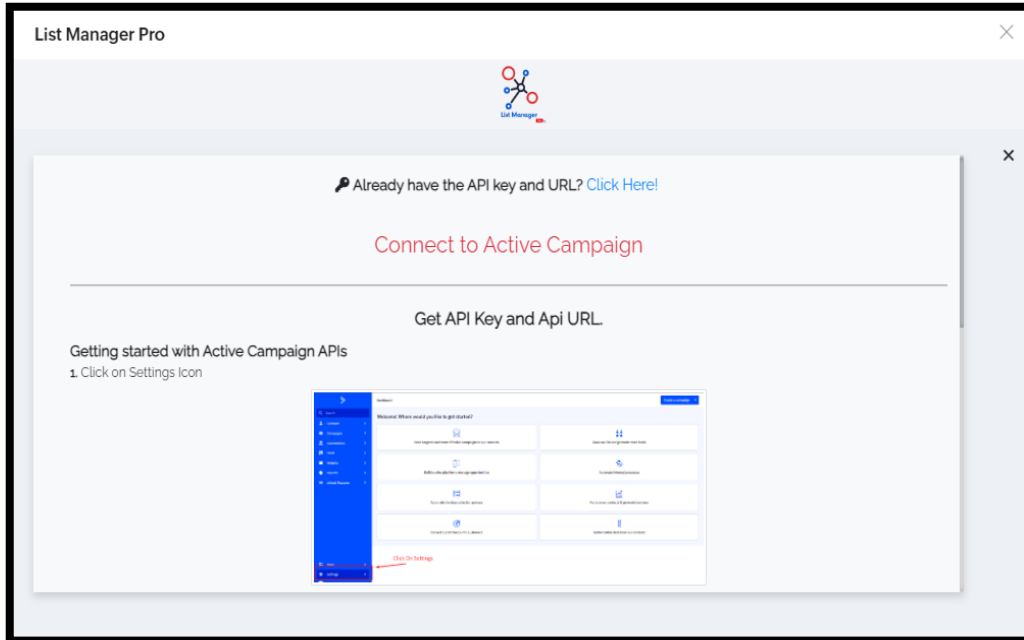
List Manager Pro

List Manager

Already have the API key and URL? Click Here!

Connect to Active Campaign

Get API Key and Api URL.

Getting started with Active Campaign APIs

1. Click on Settings Icon

Welcome! Where would you like to get started?

Click On Settings

Settings